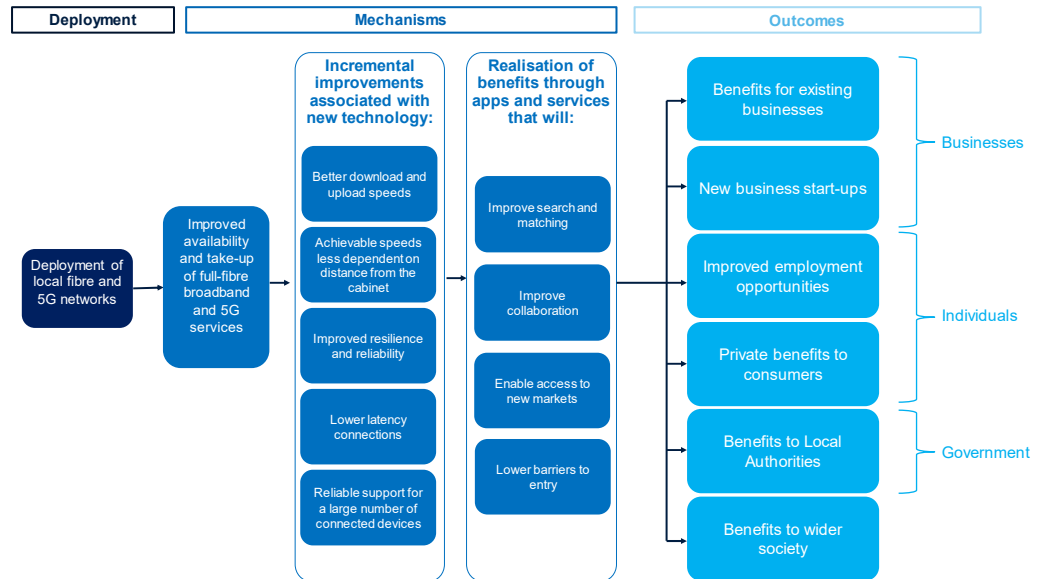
Deployment

Mechanisms

Outcomes

Deployment of local fibre and 5G networks

Improved availability and take-up of full-fibre broadband and 5G services

Incremental improvements associated with new technology:

Better download and upload speeds

Achievable speeds less dependent on distance from the cabinet

Improved resilience and reliability

Lower latency connections

Reliable support for a large number of connected devices

Realisation of benefits through apps and services that will:

Improve search and matching

Improve collaboration

Enable access to new markets

Lower barriers to entry

Benefits for existing businesses

New business start-ups

Improved employment opportunities

Private benefits to consumers

Benefits to Local Authorities

Benefits to wider society

Businesses

Individuals

Government